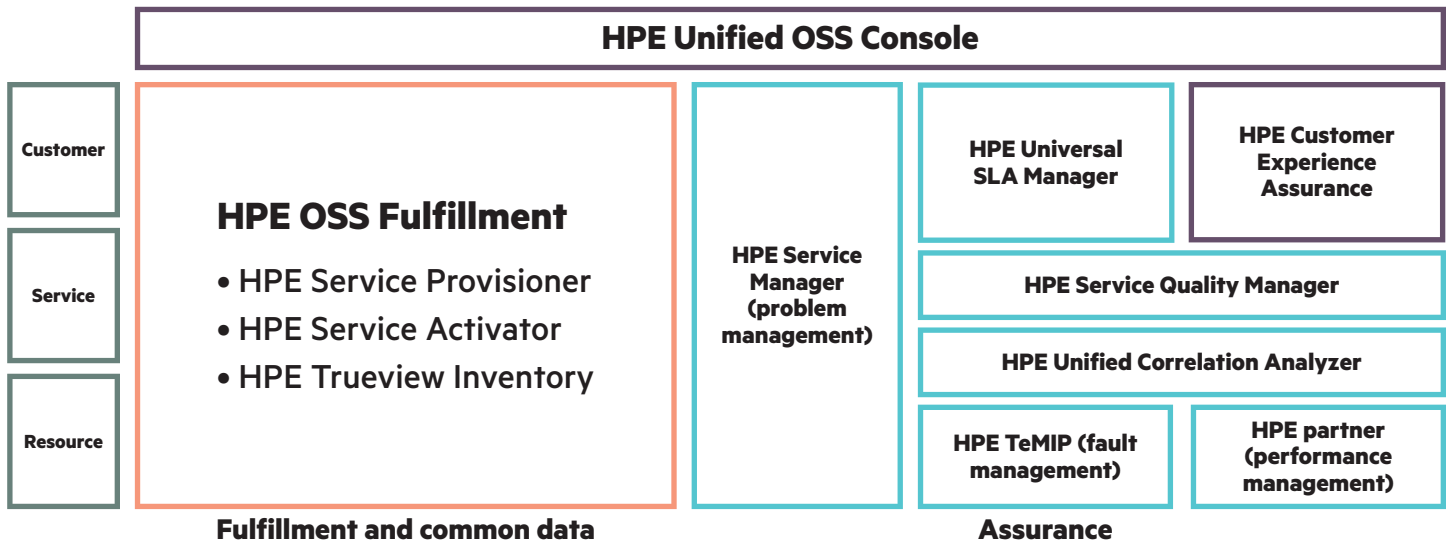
HPE Unified OSS Console

Customer

Service

Resource

HPE OSS Fulfillment

• HPE Service Provisioner
• HPE Service Activator
• HPE Trueview Inventory

HPE Service Manager (problem management)

HPE Universal SLA Manager

HPE Customer Experience Assurance

HPE Service Quality Manager

HPE Unified Correlation Analyzer

HPE TeMIP (fault management)

HPE partner (performance management)

Fulfillment and common data

Assurance